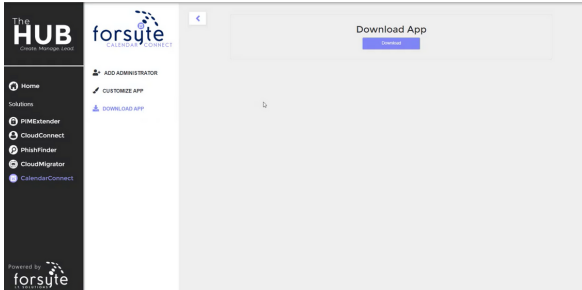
The HUB
Create. Manage. Lead.

forsyte
CALENDAR CONNECT

<

Download App
Download

Home
Solutions
PIMExtender
CloudConnect
PhishFinder
CloudMigrator
CalendarConnect

ADD ADMINISTRATOR
CUSTOMIZE APP
DOWNLOAD APP

Powered by
forsyte
I.T. SOLUTIONS